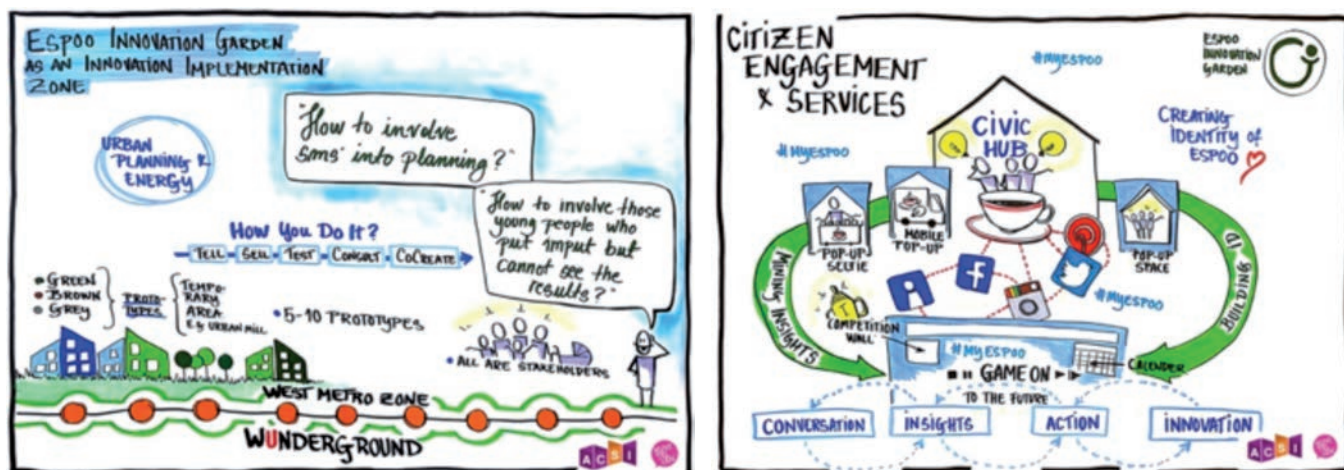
ESPOO INNOVATION GARDEN AS AN INNOVATION IMPLEMENTATION ZONE

URBAN PLANNING & ENERGY

"How to involve sms' into planning?"

"How to involve those young people who put input but cannot see the results?"

HOW YOU DO IT?

TELL · SELL · TEST · CONSULT · CoCREATE

• GREEN
• BROWN
• GREY

PROTOTYPES

TEMPORARY AREA E.g. URBAN MILL

• 5-10 PROTOTYPES

• ALL ARE STAKEHOLDERS

WEST METRO ZONE

WUNDERGROUND

CITIZEN ENGAGEMENT & SERVICES

#MYESPOO

ESPOO INNOVATION GARDEN

CIVIC HUB

#MYESPOO

CREATING IDENTITY OF ESPOO

POP-UP SELFIE

MOBILE POP-UP

POP-UP SPACE

MINING INSIGHTS

BUILDING ID

#MYESPOO

COMPETITION WALL

#MYESPOO

CALENDER

GAME ON

TO THE FUTURE

CONVERSATION

INSIGHTS

ACTION

INNOVATION